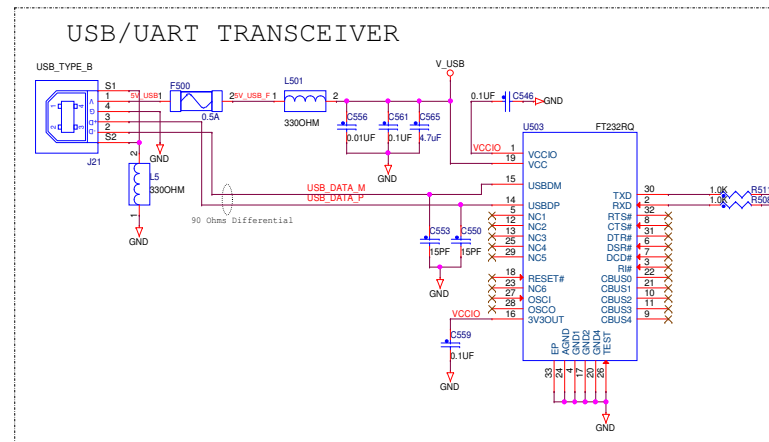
USB/UART TRANSCEIVER

USB_TYPE_B
S1
1
4
3
2
S2
J21
5V_USB1
F500
2 5V_USB_F 1
0.5A
L501
1 2
330OHM
V_USB
0.1UF
C546
GND
C556
0.01UF
C561
0.1UF
C565
4.7uF
GND
GND
L5
330OHM
2
1
GND
VCCIO
U503
FT232RQ
19 VCCIO
1 VCC
15 USBDM
14 USBDP
USB_DATA_M
USB_DATA_P
90 Ohms Differential
5 NC1
12 NC2
13 NC3
25 NC4
29 NC5
C553
15PF
C550
15PF
GND
18 RESET#
23 NC6
27 OSCI
28 OSCO
16 3V3OUT
VCCIO
C559
0.1UF
GND
TXD 30
RXD 2
RTS# 32
CTS# 8
DTR# 31
DSR# 6
DCD# 7
RI# 3
CBUS0 22
CBUS1 21
CBUS2 10
CBUS3 11
CBUS4 9
1.0K
R511
1.0K
R508
EP
AGND
GND1
GND2
GND3
TEST
33
24
4
17
20
26
GND